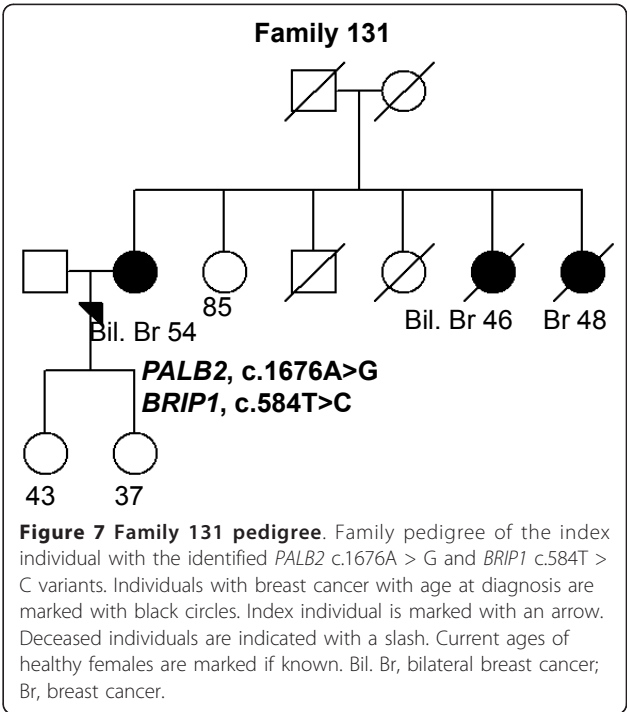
Family 131

85

Bil. Br 54

Bil. Br 46

Br 48

PALB2, c.1676A>G
BRIP1, c.584T>C

43

37

Figure 7 Family 131 pedigree. Family pedigree of the index individual with the identified PALB2 c.1676A > G and BRIP1 c.584T > C variants. Individuals with breast cancer with age at diagnosis are marked with black circles. Index individual is marked with an arrow. Deceased individuals are indicated with a slash. Current ages of healthy females are marked if known. Bil. Br, bilateral breast cancer; Br, breast cancer.